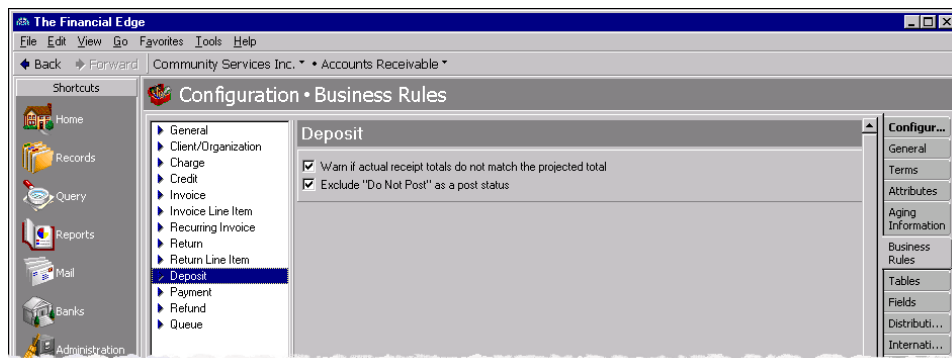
The Financial Edge

File Edit View Go Favorites Tools Help

Back Forward Community Services Inc. • Accounts Receivable

Shortcuts

Home

Records

Query

Reports

Mail

Banks

Administration

Configuration • Business Rules

General
Client/Organization
Charge
Credit
Invoice
Invoice Line Item
Recurring Invoice
Return
Return Line Item
Deposit
Payment
Refund
Queue

Deposit

☑ Warn if actual receipt totals do not match the projected total
☑ Exclude "Do Not Post" as a post status

Configur...
General
Terms
Attributes
Aging Information
Business Rules
Tables
Fields
Distributi...
Internati...